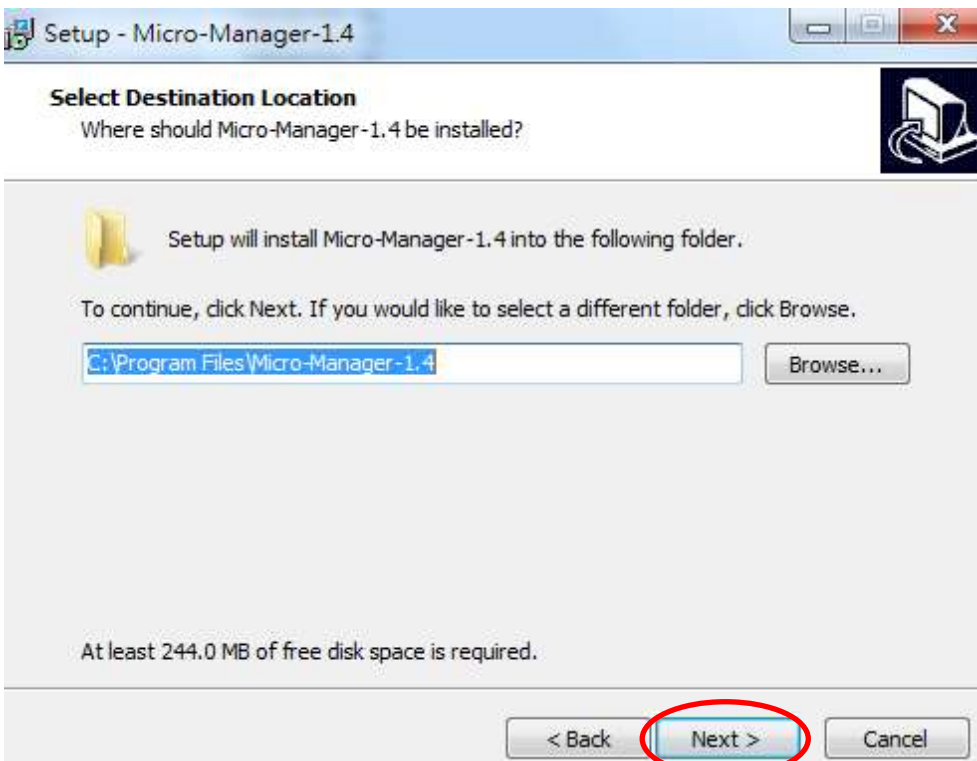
Setup - Micro-Manager-1.4

Select Destination Location
Where should Micro-Manager-1.4 be installed?

Setup will install Micro-Manager-1.4 into the following folder.

To continue, click Next. If you would like to select a different folder, click Browse.

C:\Program Files\Micro-Manager-1.4

Browse...

At least 244.0 MB of free disk space is required.

< Back

Next >

Cancel